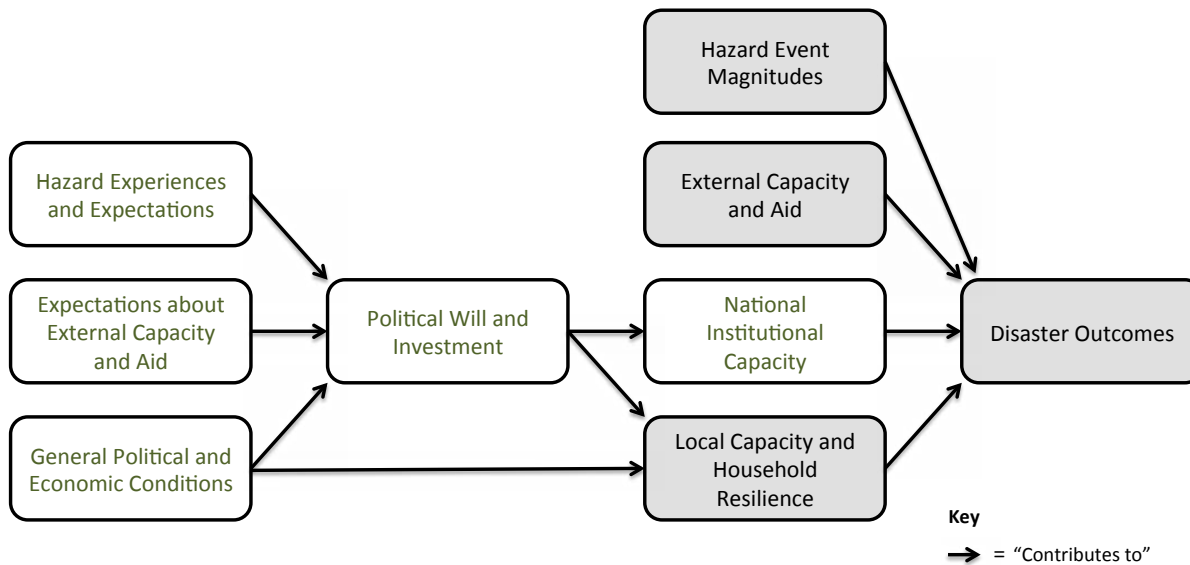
Hazard Event Magnitudes

External Capacity and Aid

Hazard Experiences and Expectations

Expectations about External Capacity and Aid

General Political and Economic Conditions

Political Will and Investment

National Institutional Capacity

Local Capacity and Household Resilience

Disaster Outcomes

Key

= "Contributes to"